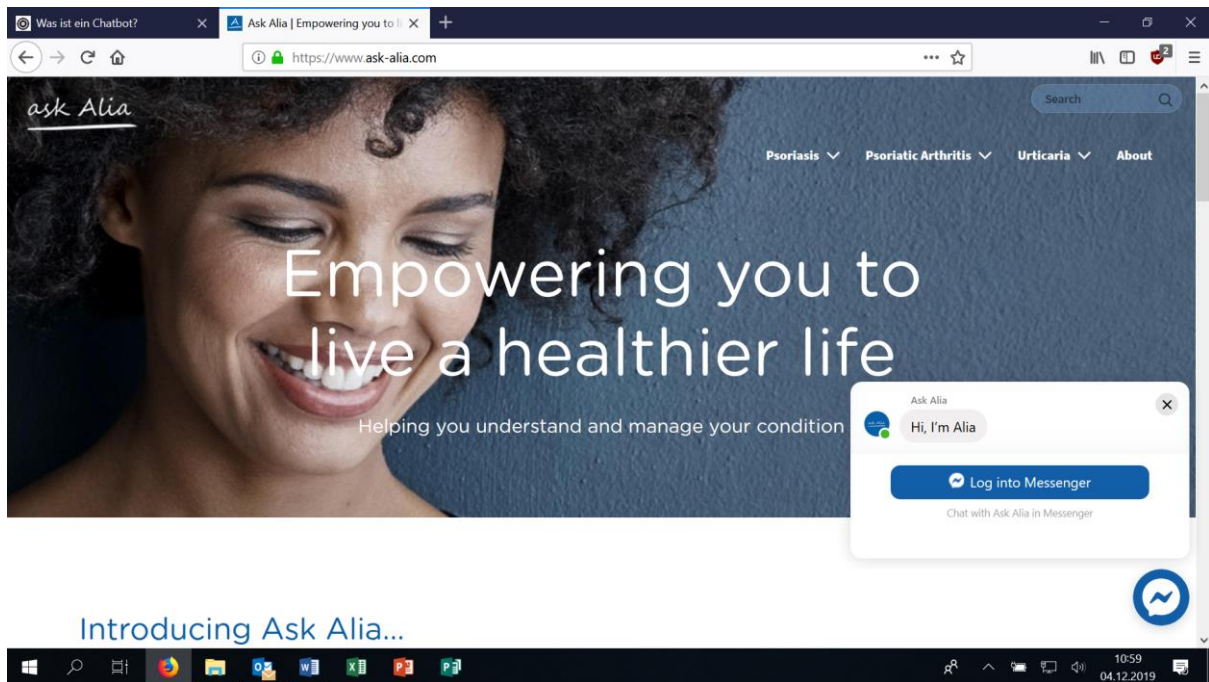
Was ist ein Chatbot?
Ask Alia | Empowering you to l
https://www.ask-alia.com

ask Alia
Search
Psoriasis
Psoriatic Arthritis
Urticaria
About

Empowering you to live a healthier life

Helping you understand and manage your condition

Ask Alia
Hi, I'm Alia
Log into Messenger
Chat with Ask Alia in Messenger

Introducing Ask Alia...

10:59
04.12.2019